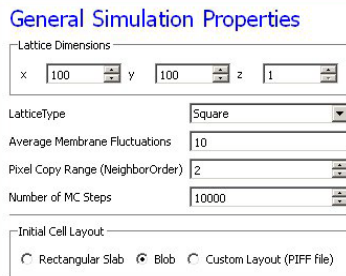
General Simulation Properties

Lattice Dimensions

x 100 y 100 z 1

LatticeType Square

Average Membrane Fluctuations 10

Pixel Copy Range (NeighborOrder) 2

Number of MC Steps 10000

Initial Cell Layout

Rectangular Slab Blob Custom Layout (PIFF file)